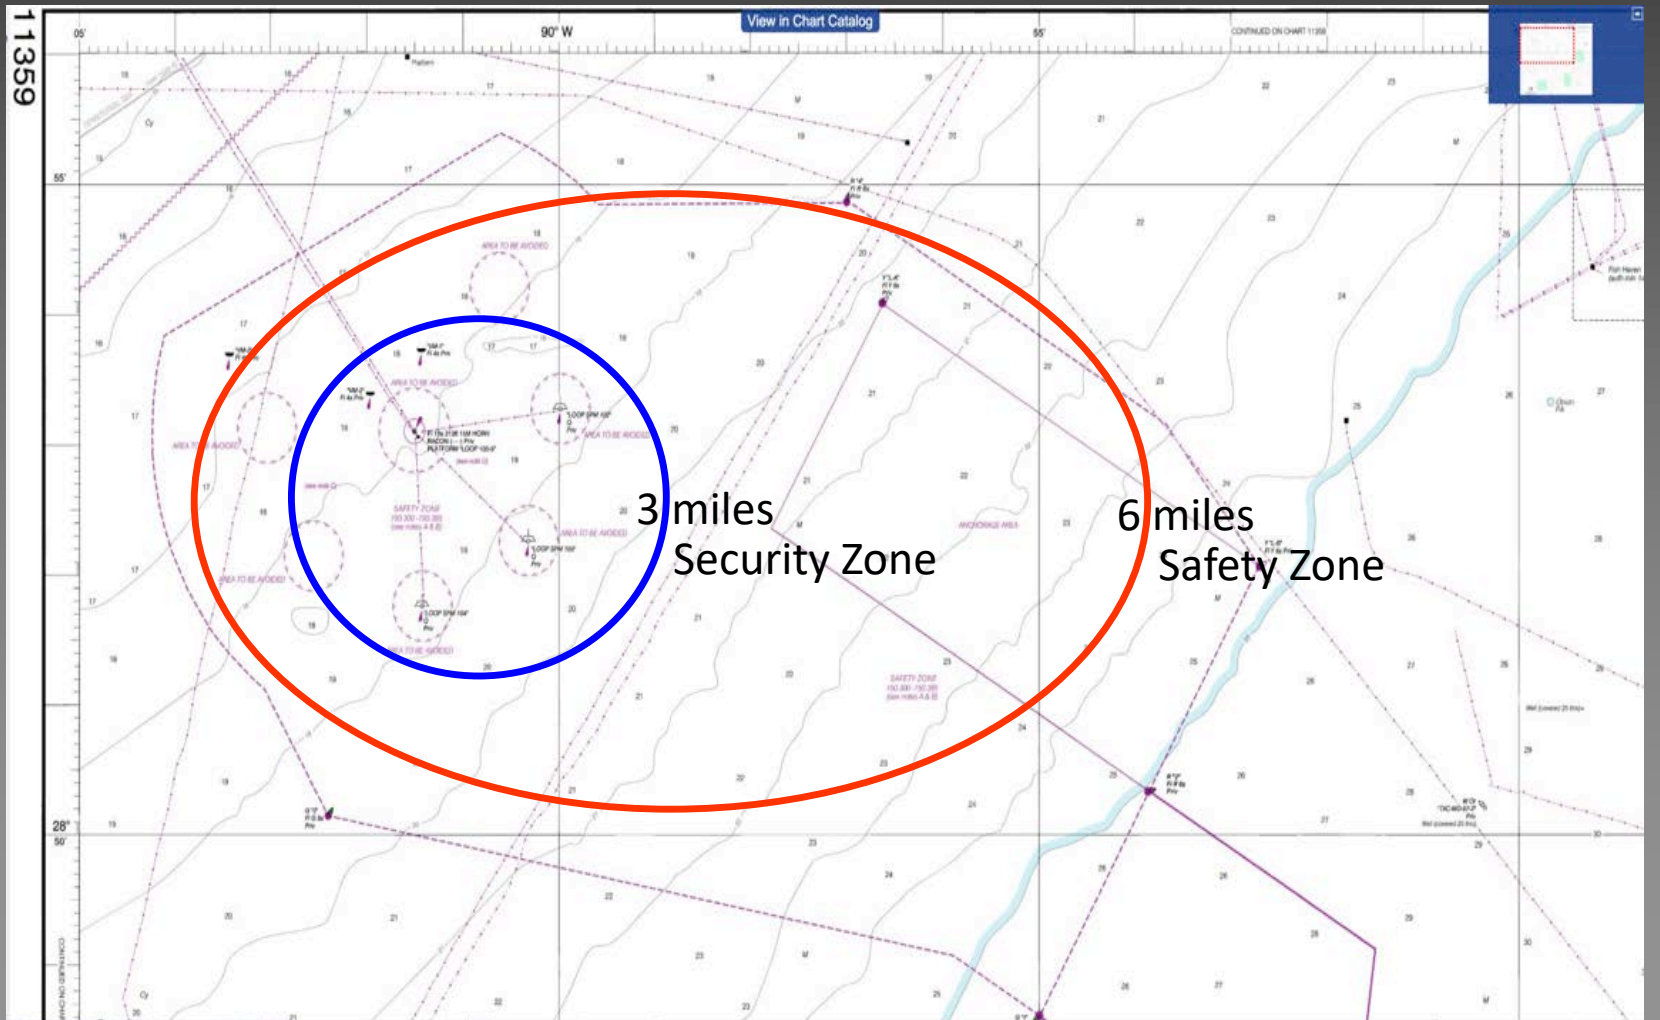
11359

View in Chart Catalog

05'

90° W

55'

CONTINUED ON CHART 11358

55'

28°

50'

AREA TO BE AVOIDED

AREA TO BE AVOIDED

AREA TO BE AVOIDED

AREA TO BE AVOIDED

AREA TO BE AVOIDED

AREA TO BE AVOIDED

SAFETY ZONE

ANCHORAGE AREA

SAFETY ZONE

3 miles
Security Zone

6 miles
Safety Zone